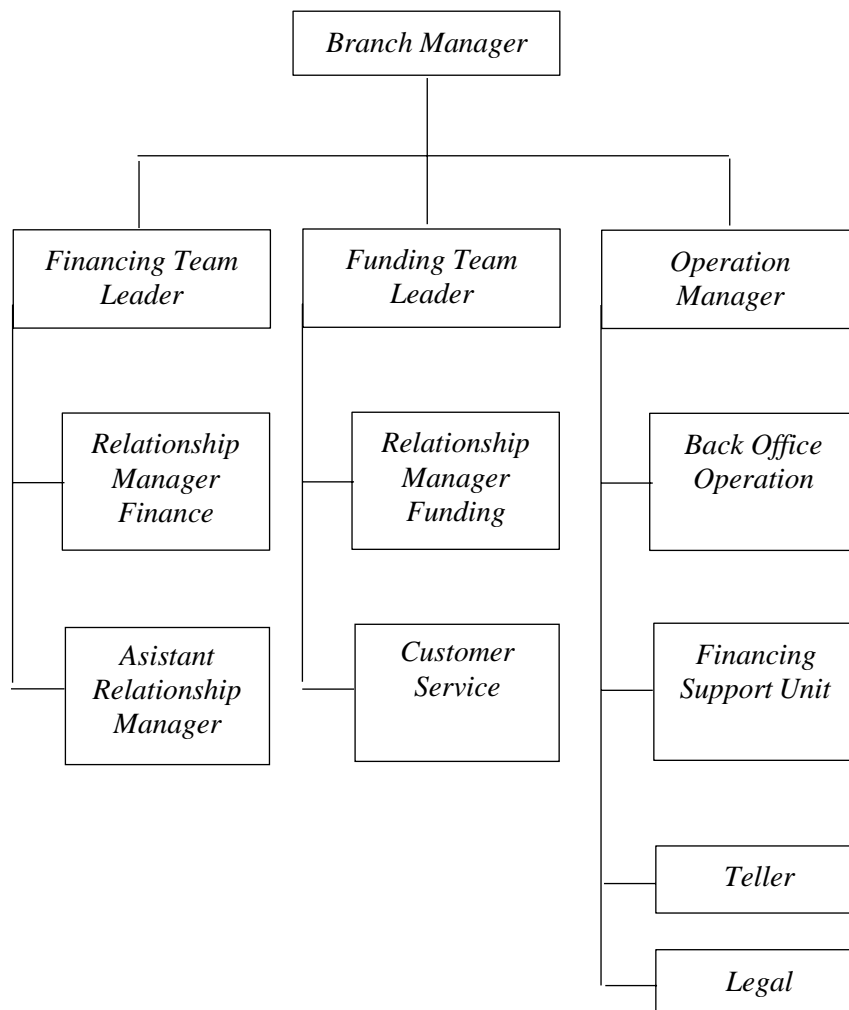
Branch Manager

Financing Team Leader

Funding Team Leader

Operation Manager

Relationship Manager Finance

Asistant Relationship Manager

Relationship Manager Funding

Customer Service

Back Office Operation

Financing Support Unit

Teller

Legal